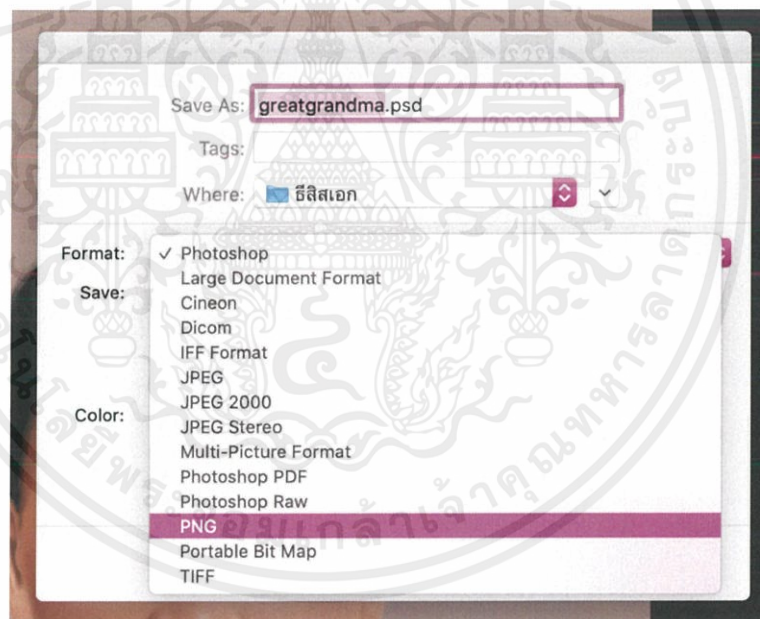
Save As: greatgrandma.psd

Tags:

Where: ธีสิสเอก

Format: ✓ Photoshop
Large Document Format
Cineon
Dicom
IFF Format
JPEG
JPEG 2000
JPEG Stereo
Multi-Picture Format
Photoshop PDF
Photoshop Raw
PNG
Portable Bit Map
TIFF

Save:

Color: